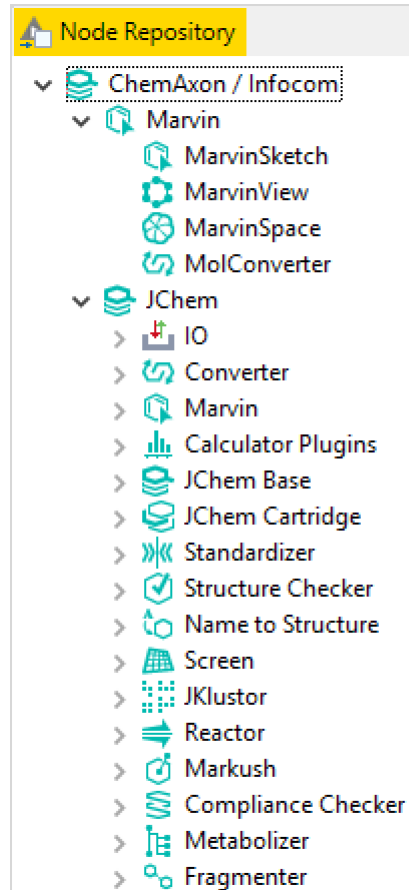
Node Repository

ChemAxon / Infocom
Marvin
MarvinSketch
MarvinView
MarvinSpace
MolConverter
JChem
IO
Converter
Marvin
Calculator Plugins
JChem Base
JChem Cartridge
Standardizer
Structure Checker
Name to Structure
Screen
JKlustor
Reactor
Markush
Compliance Checker
Metabolizer
Fragmenter